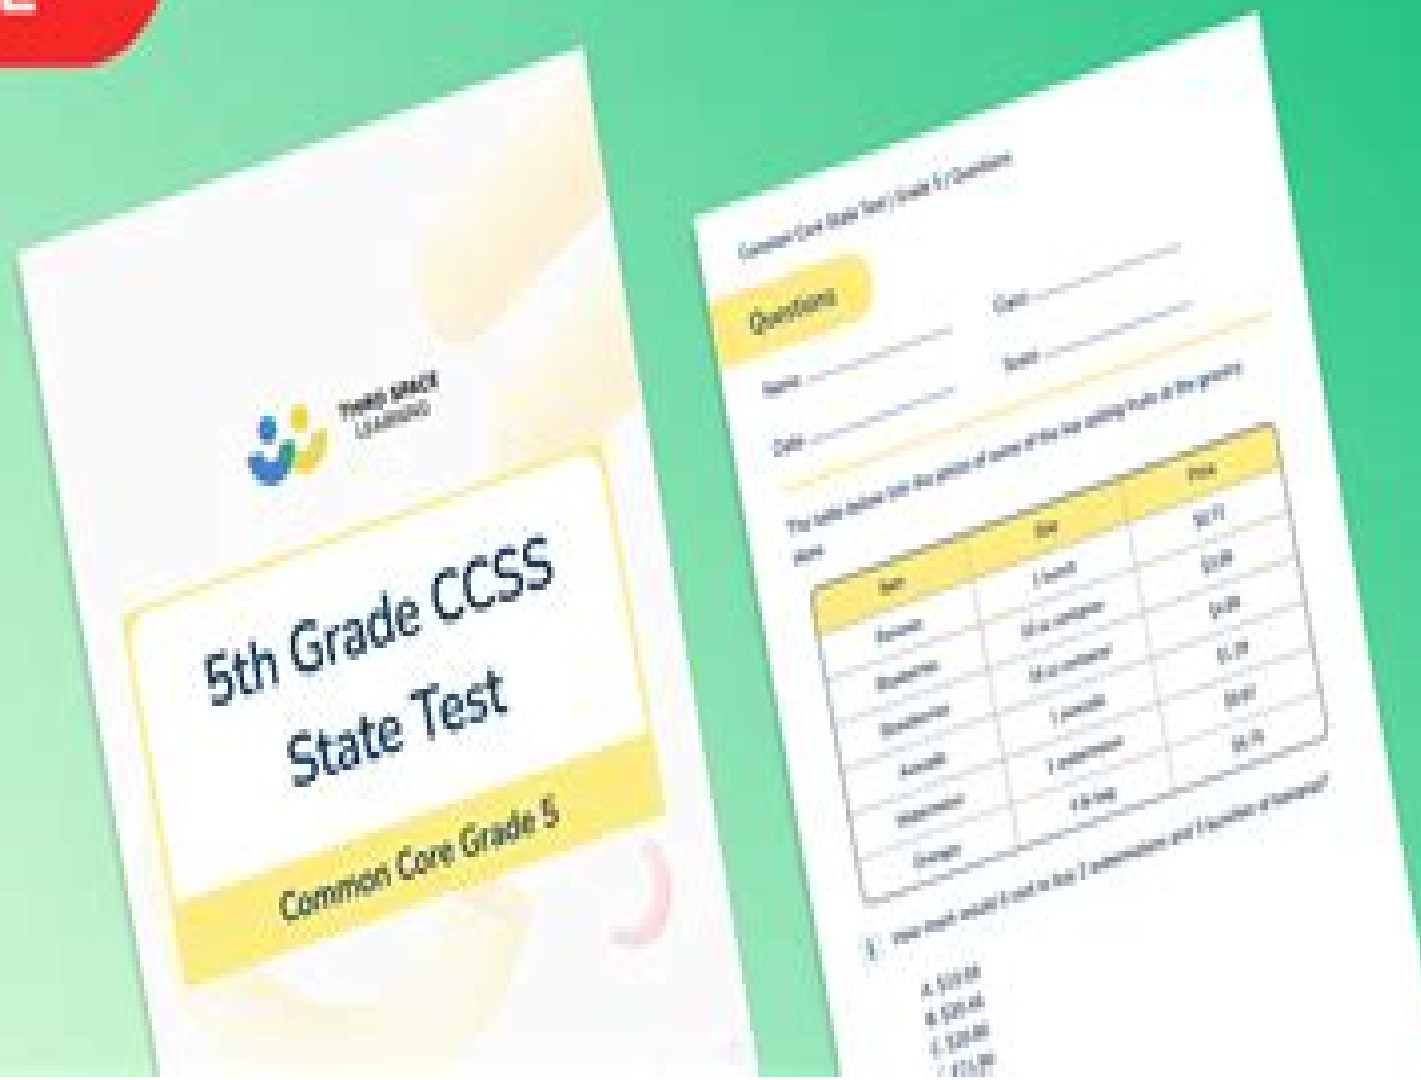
THIRD SPACE LEARNING

5th Grade CCSS State Test

Common Core Grade 5

Common Core State Test | Grade 5 | Questions

Questions

Name: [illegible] Class: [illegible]

Date: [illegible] Score: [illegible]

The table below lists the prices of some of the top selling fruits at the grocery store.

| Item | Size | Price |
|---|---|---|
| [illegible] | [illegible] | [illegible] |
| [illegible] | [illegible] | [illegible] |
| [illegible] | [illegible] | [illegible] |
| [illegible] | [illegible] | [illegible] |
| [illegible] | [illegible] | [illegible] |
| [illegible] | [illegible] | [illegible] |

1. How much would it cost to buy 2 watermelons and 3 bunches of bananas?

A. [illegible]
B. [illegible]
C. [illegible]
D. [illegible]